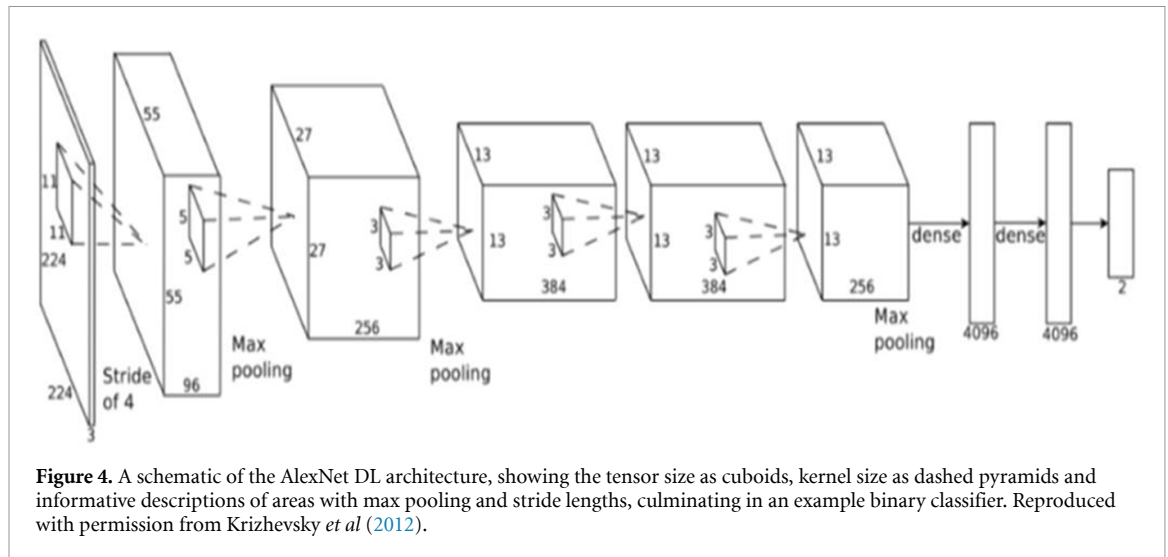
11
11
224
224
3
Stride of 4
55
5
5
55
96
Max pooling
27
3
3
27
256
Max pooling
13
3
3
13
384
13
3
3
13
384
13
13
256
Max pooling
dense
4096
dense
4096
2

**Figure 4.** A schematic of the AlexNet DL architecture, showing the tensor size as cuboids, kernel size as dashed pyramids and informative descriptions of areas with max pooling and stride lengths, culminating in an example binary classifier. Reproduced with permission from Krizhevsky *et al* (2012).